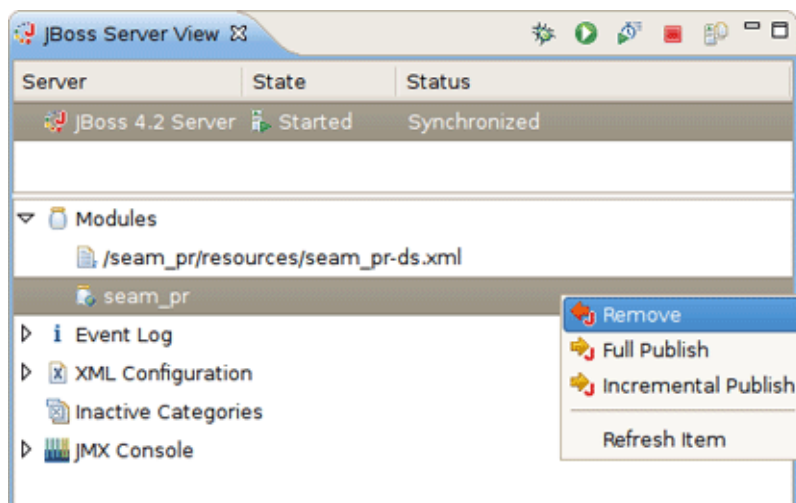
JBoss Server View ☒

| Server | State | Status |
|---|---|---|
| JBoss 4.2 Server | Started | Synchronized |

Modules
/seam_pr/resources/seam_pr-ds.xml
seam_pr
Event Log
XML Configuration
Inactive Categories
JMX Console

Remove
Full Publish
Incremental Publish
Refresh Item